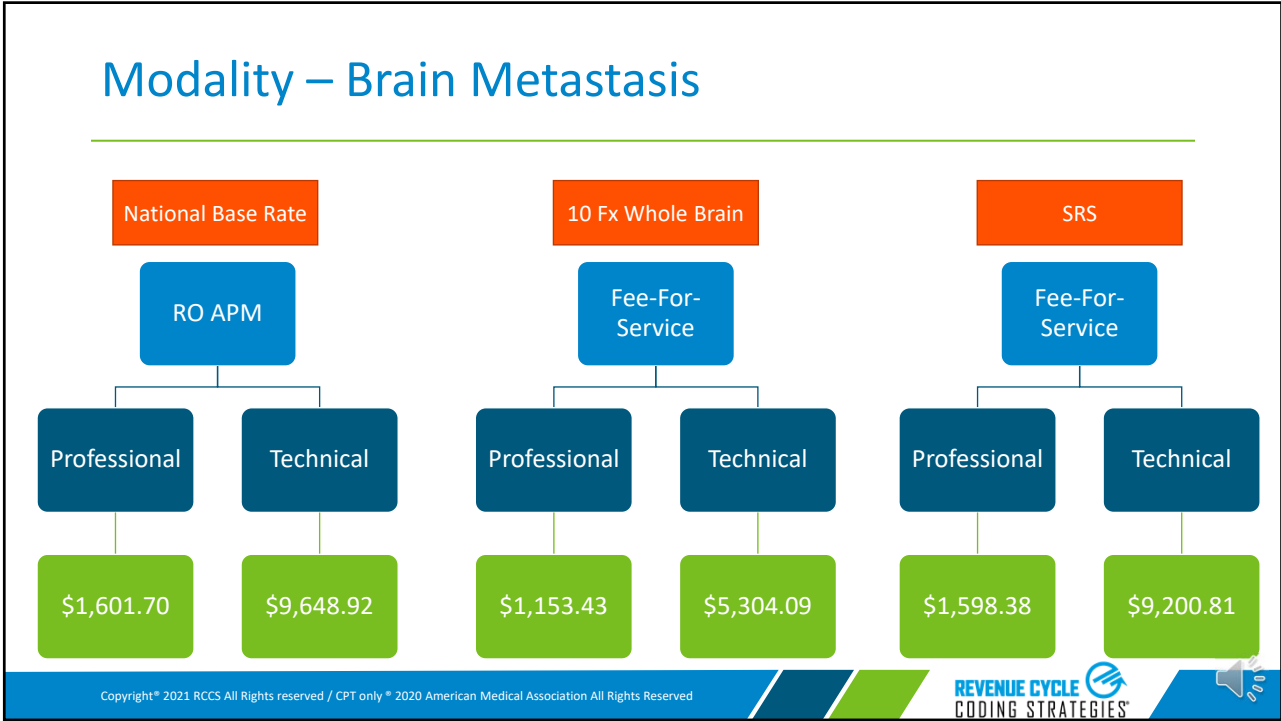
Modality – Brain Metastasis

National Base Rate

RO APM

Professional

Technical

$1,601.70

$9,648.92

10 Fx Whole Brain

Fee-For-Service

Professional

Technical

$1,153.43

$5,304.09

SRS

Fee-For-Service

Professional

Technical

$1,598.38

$9,200.81

Copyright® 2021 RCCS All Rights reserved / CPT only ® 2020 American Medical Association All Rights Reserved

REVENUE CYCLE CODING STRATEGIES®